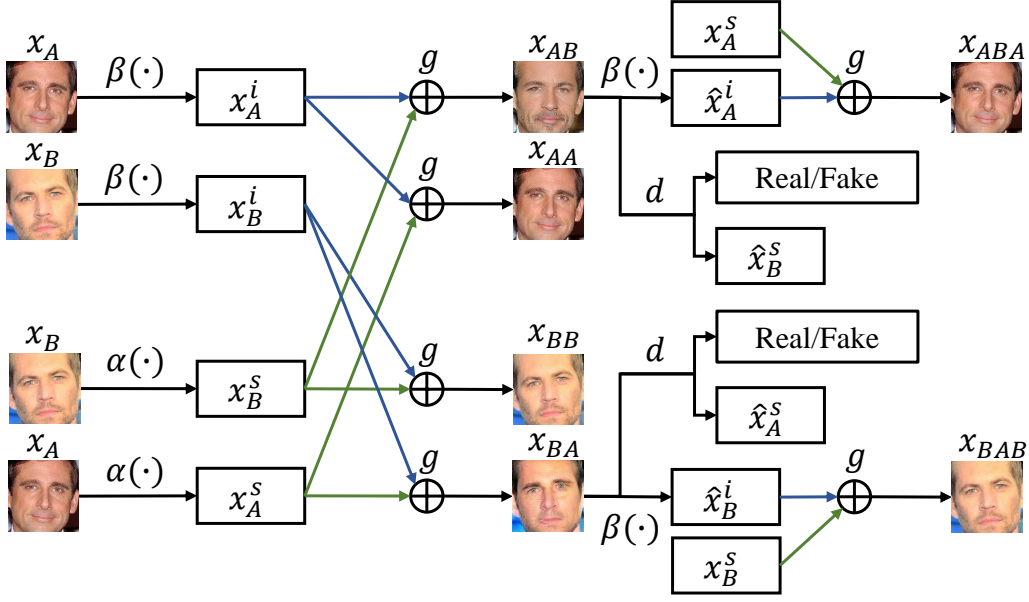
$x_A$ $\beta(\cdot)$ $x_A^i$

$x_B$ $\beta(\cdot)$ $x_B^i$

$x_B$ $\alpha(\cdot)$ $x_B^s$

$x_A$ $\alpha(\cdot)$ $x_A^s$

$g$ $\oplus$ $x_{AB}$

$g$ $\oplus$ $x_{AA}$

$g$ $\oplus$ $x_{BB}$

$g$ $\oplus$ $x_{BA}$

$x_A^s$

$\beta(\cdot)$ $\hat{x}_A^i$ $g$ $\oplus$ $x_{ABA}$

$d$

Real/Fake

$\hat{x}_B^s$

$d$

Real/Fake

$\hat{x}_A^s$

$\beta(\cdot)$ $\hat{x}_B^i$ $g$ $\oplus$ $x_{BAB}$

$x_B^s$